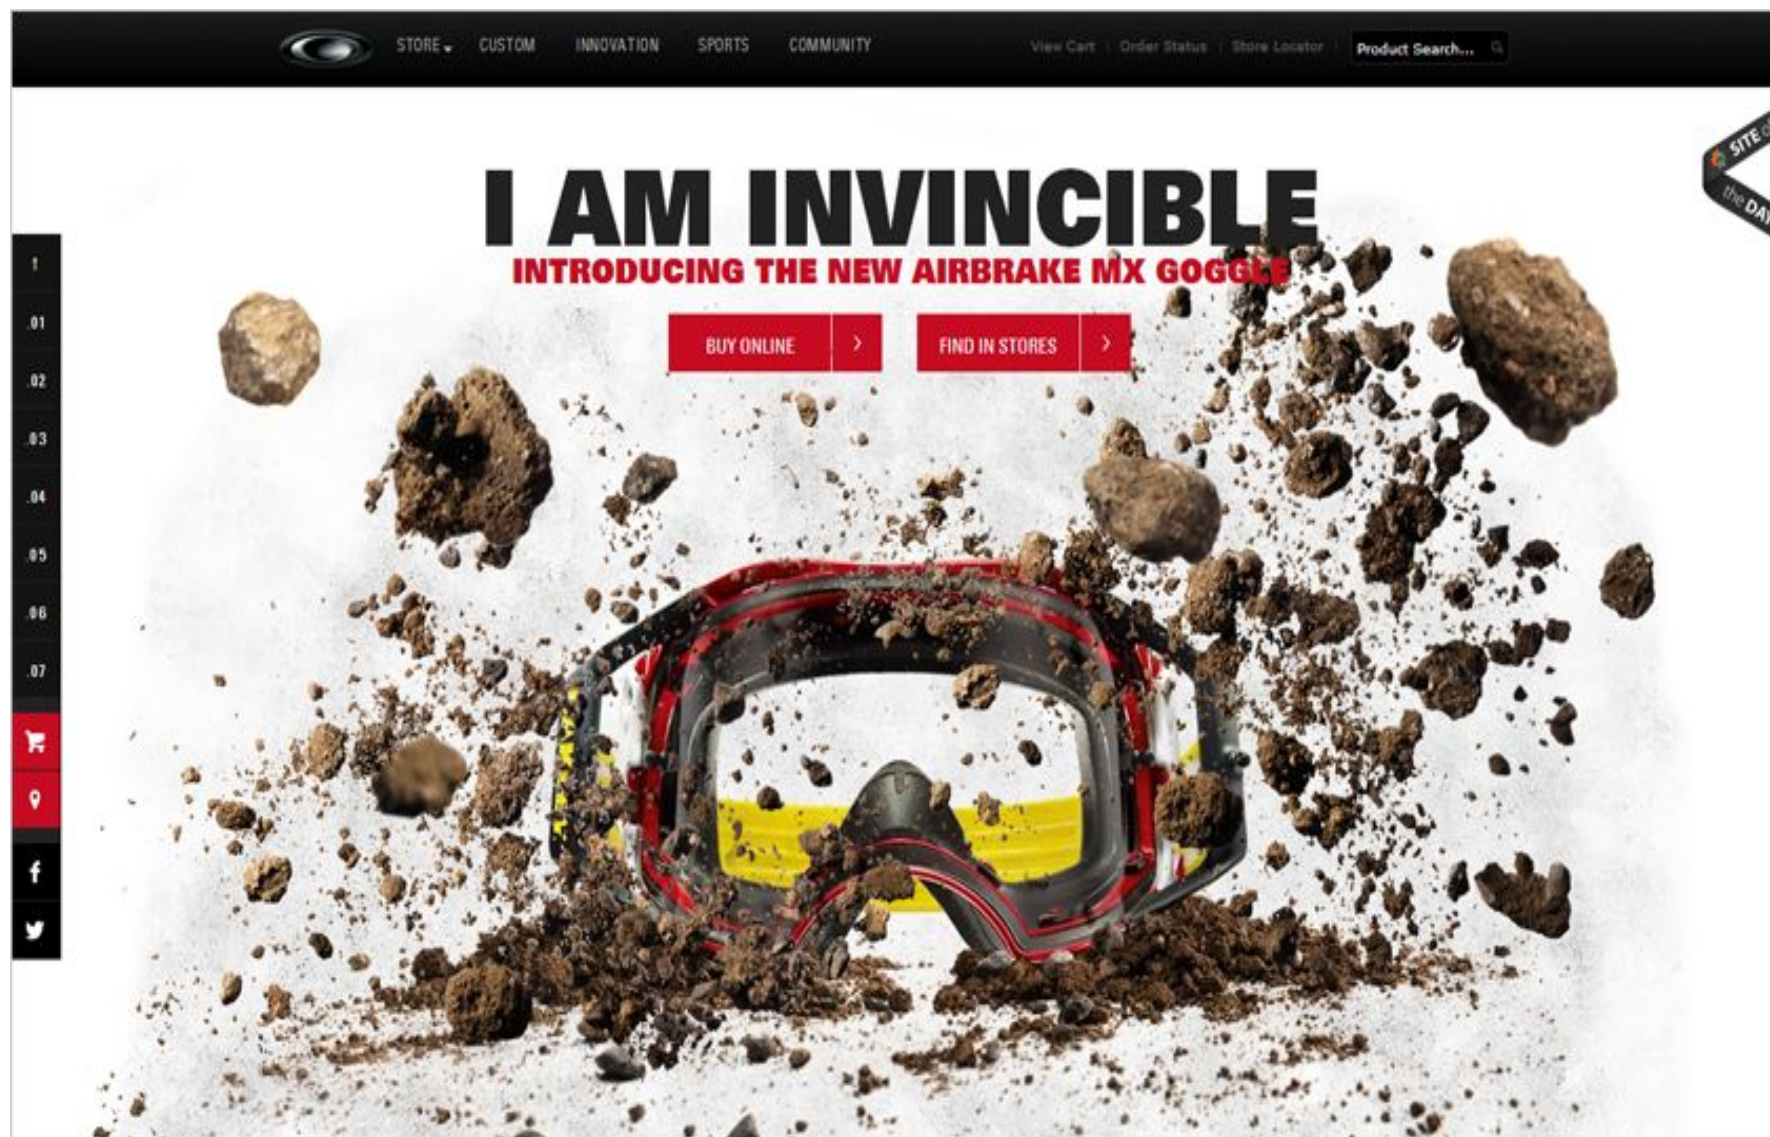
STORE CUSTOM INNOVATION SPORTS COMMUNITY

View Cart | Order Status | Store Locator | Product Search...

SITE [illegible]
the DA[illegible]

I AM INVINCIBLE
INTRODUCING THE NEW AIRBRAKE MX GOGGLE

BUY ONLINE >
FIND IN STORES >

↑
.01
.02
.03
.04
.05
.06
.07